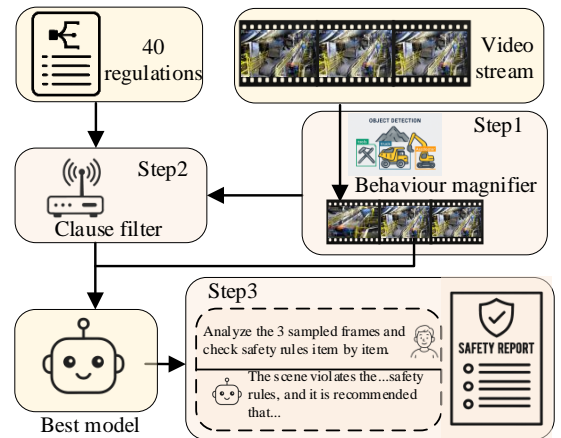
40 regulations

Video stream

Step1

OBJECT DETECTION

Behaviour magnifier

Step2

Clause filter

Step3

Analyze the 3 sampled frames and check safety rules item by item.

The scene violates the...safety rules, and it is recommended that...

SAFETY REPORT

Best model